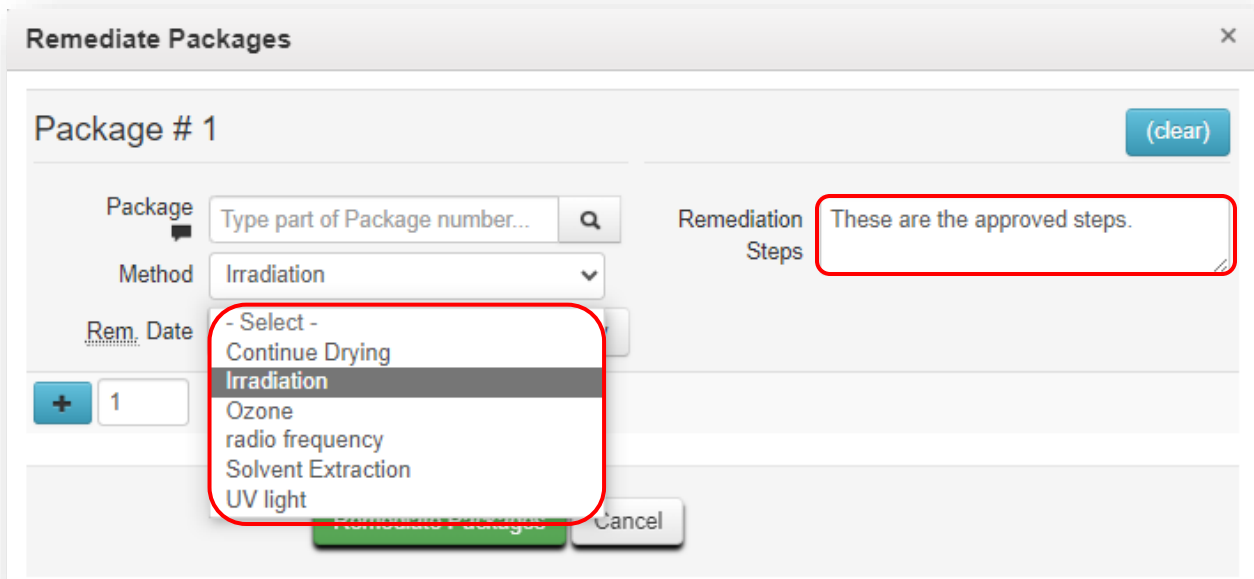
Remediate Packages
×

Package # 1

(clear)

Package
Type part of Package number...

Remediation Steps
These are the approved steps.

Method
Irradiation

Rem. Date

- Select -
Continue Drying
Irradiation
Ozone
radio frequency
Solvent Extraction
UV light

+
1

Remediate Packages
Cancel